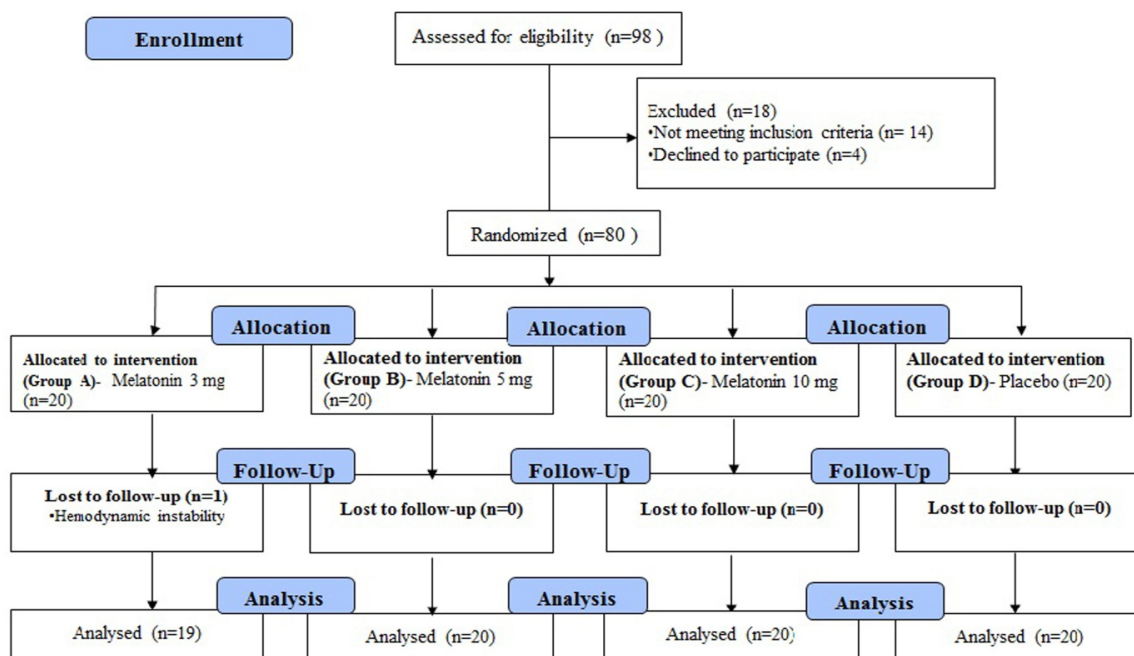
Enrollment

Assessed for eligibility (n=98 )

Excluded (n=18)
•Not meeting inclusion criteria (n= 14)
•Declined to participate (n=4)

Randomized (n=80 )

Allocation

Allocation

Allocation

Allocated to intervention (Group A)- Melatonin 3 mg (n=20)

Allocated to intervention (Group B)- Melatonin 5 mg (n=20)

Allocated to intervention (Group C)- Melatonin 10 mg (n=20)

Allocated to intervention (Group D)- Placebo (n=20)

Follow-Up

Follow-Up

Follow-Up

Lost to follow-up (n=1)
•Hemodynamic instability

Lost to follow-up (n=0)

Lost to follow-up (n=0)

Lost to follow-up (n=0)

Analysis

Analysis

Analysis

Analysed (n=19)

Analysed (n=20)

Analysed (n=20)

Analysed (n=20)